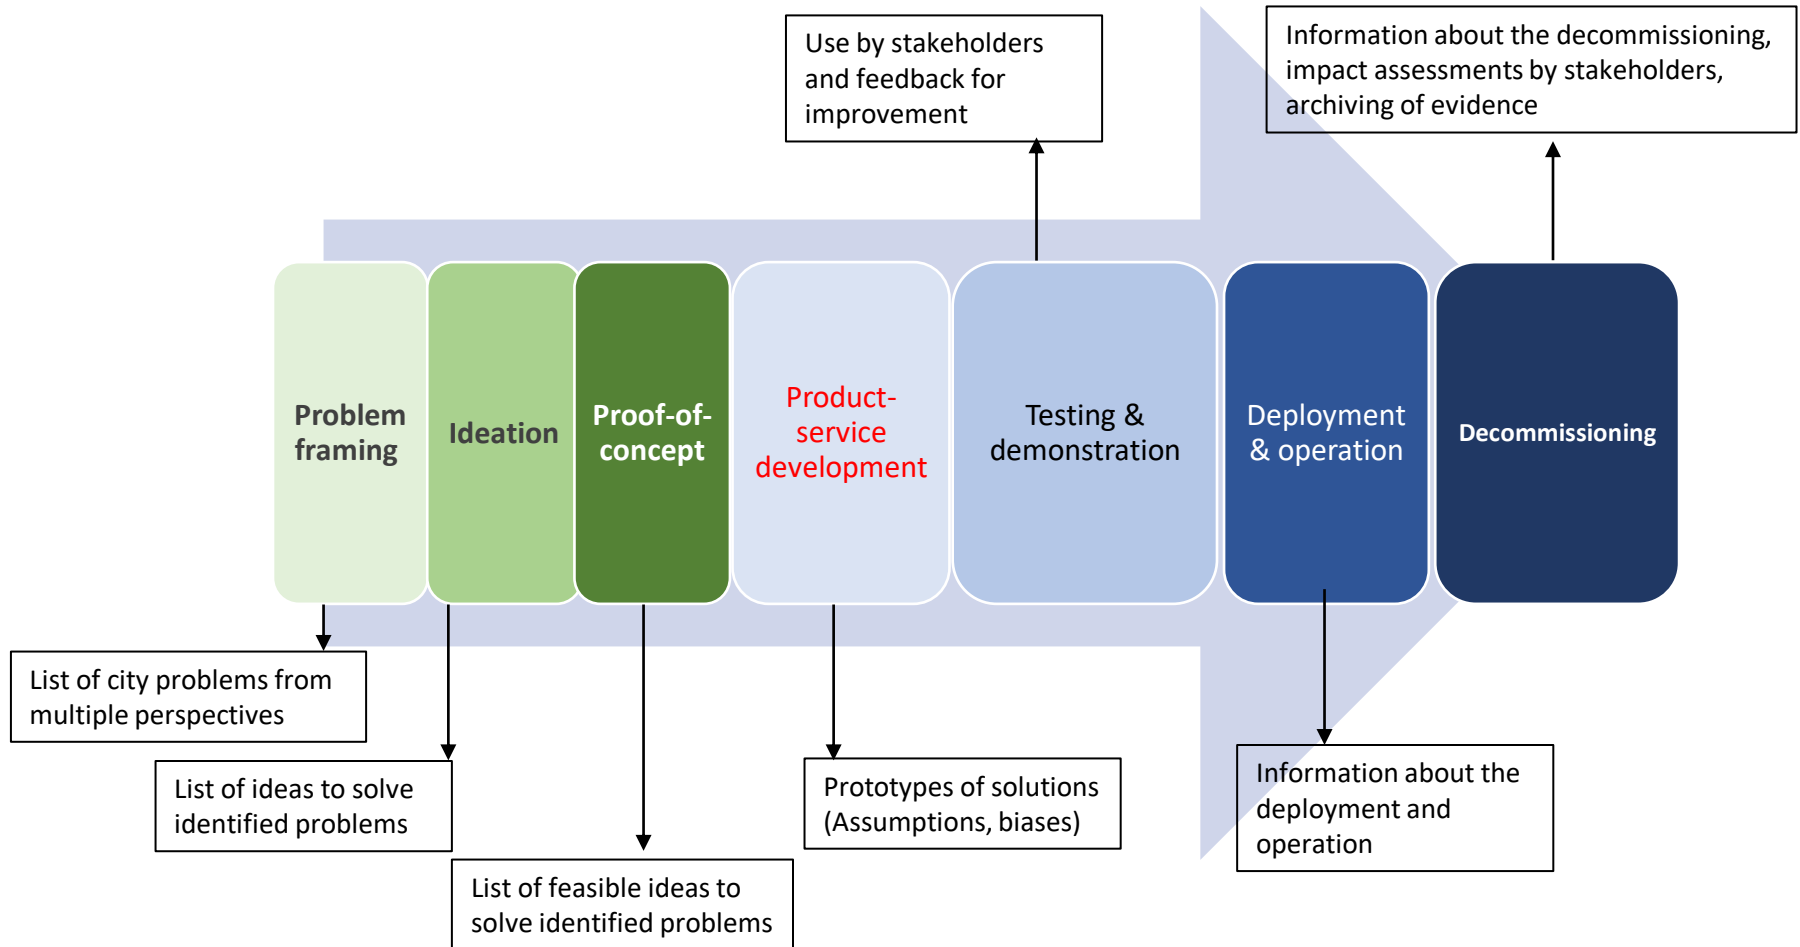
Use by stakeholders and feedback for improvement

Information about the decommissioning, impact assessments by stakeholders, archiving of evidence

Problem framing

Ideation

Proof-of-concept

Product-service development

Testing & demonstration

Deployment & operation

Decommissioning

List of city problems from multiple perspectives

List of ideas to solve identified problems

List of feasible ideas to solve identified problems

Prototypes of solutions (Assumptions, biases)

Information about the deployment and operation